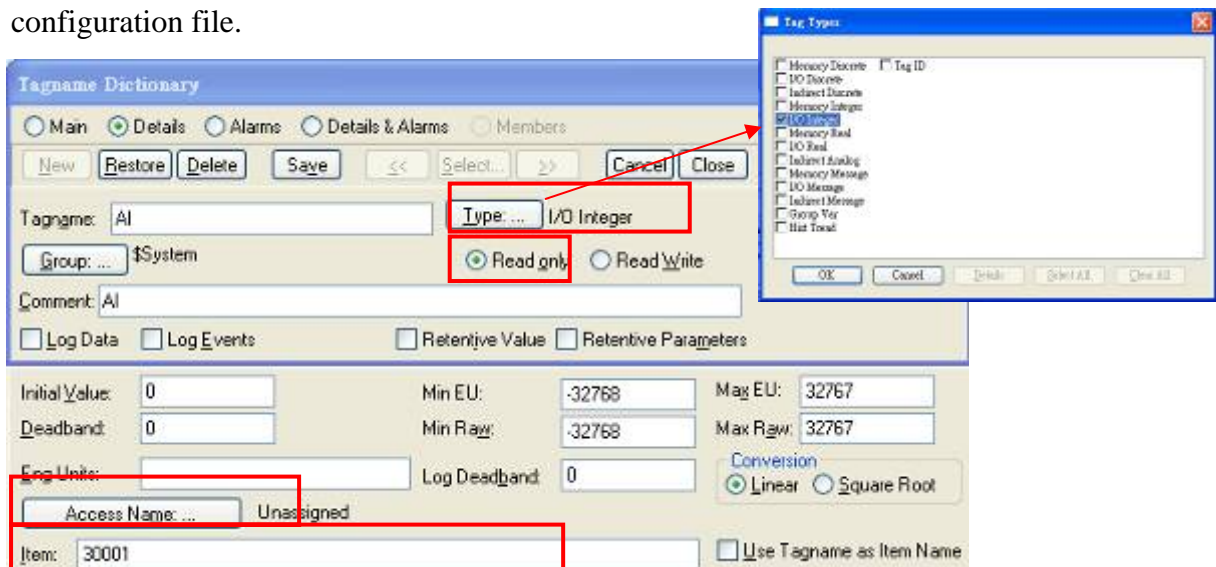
configuration file.

Tagname Dictionary

Main Details Alarms Details & Alarms Members

New Restore Delete Save << Select... >> Cancel Close

Tagname: AI

Type: ... I/O Integer

Group: ... $System

Read only Read Write

Comment: AI

Log Data Log Events Retentive Value Retentive Parameters

Initial Value: 0
Min EU: -32768
Max EU: 32767
Deadband: 0
Min Raw: -32768
Max Raw: 32767
Eng Units:
Log Deadband: 0
Conversion
Linear Square Root
Access Name: ... Unassigned
Item: 30001
Use Tagname as Item Name

Tag Types

Memory Discrete
Tag ID
I/O Discrete
Indirect Discrete
Memory Integer
I/O Integer
Memory Real
I/O Real
Indirect Analog
Memory Message
I/O Message
Indirect Message
Group Var
Hist Trend

OK Cancel Details Select All Clear All